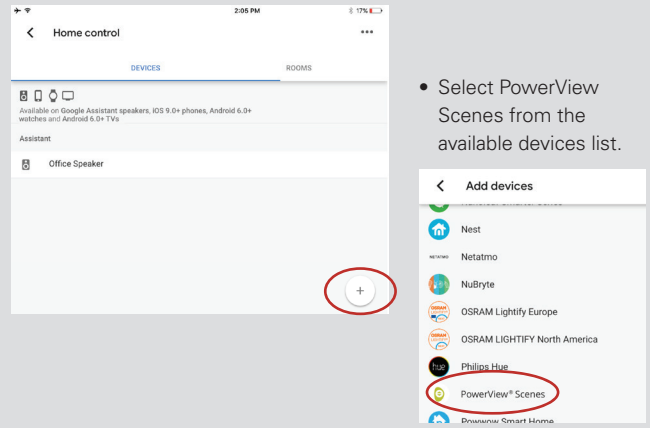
2:05 PM
17%

Home control

DEVICES
ROOMS

Available on Google Assistant speakers, iOS 9.0+ phones, Android 6.0+ watches and Android 6.0+ TVs

Assistant

Office Speaker

+

• Select PowerView Scenes from the available devices list.

Add devices

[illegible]

Nest

NETATMO Netatmo

NuBryte

OSRAM Lightify Europe

OSRAM LIGHTIFY North America

hue Philips Hue

PowerView® Scenes

Powwow Smart Home